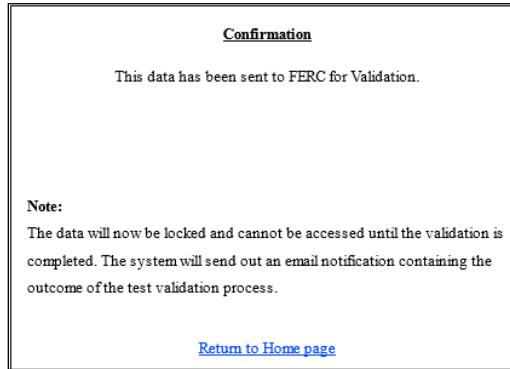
Confirmation

This data has been sent to FERC for Validation.

Note:

The data will now be locked and cannot be accessed until the validation is completed. The system will send out an email notification containing the outcome of the test validation process.

Return to Home page